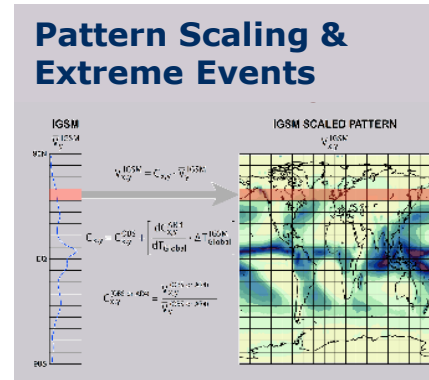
Pattern Scaling & Extreme Events

IGSM

$\bar{V}_{y}^{IGSM}$

90N

EQ

90S

$V_{x,y}^{IGSM} = C_{x,y} \cdot \bar{V}_{y}^{IGSM}$

$C_{x,y} = C_{x,y}^{CDS} + \left[\frac{dC_{x,y}^{GSK1}}{dT_{Global}} \cdot \Delta T_{global}^{IGSM}\right]$

$C_{x,y}^{GSK1} = \frac{V_{x,y}^{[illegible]}}{\bar{V}_{y}^{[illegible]}}$

IGSM SCALED PATTERN

$V_{x,y}^{IGSM}$